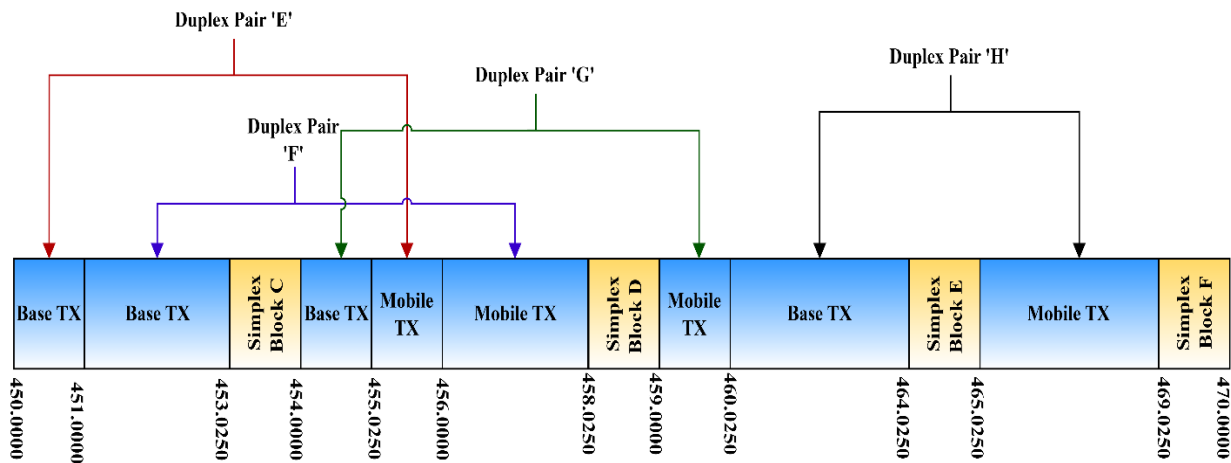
Duplex Pair 'E'

Duplex Pair 'G'

Duplex Pair 'H'

Duplex Pair 'F'

| Base TX | Base TX | Simplex Block C | Base TX | Mobile TX | Mobile TX | Simplex Block D | Mobile TX | Base TX | Simplex Block E | Mobile TX | Simplex Block F |
|---|---|---|---|---|---|---|---|---|---|---|---|

450.0000 451.0000 453.0250 454.0000 455.0250 456.0000 458.0250 459.0000 460.0250 464.0250 465.0250 469.0250 470.0000